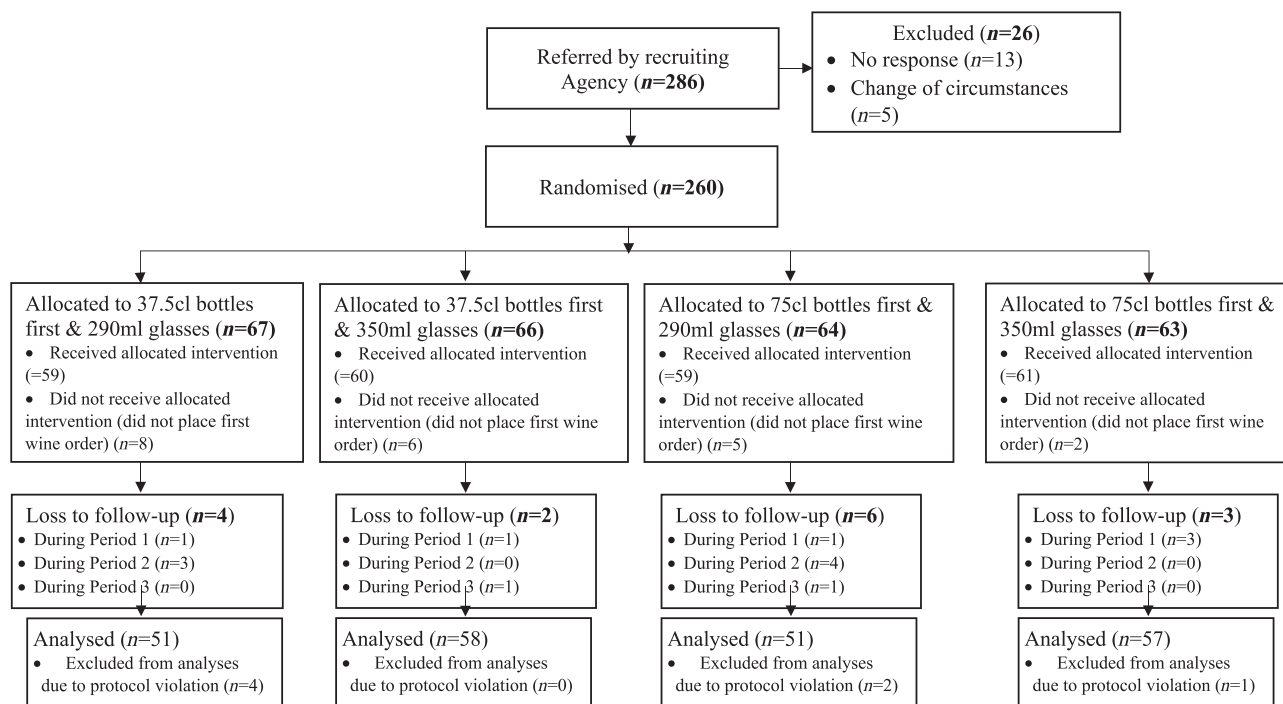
Referred by recruiting Agency (**$n$=286**)

Excluded (**$n$=26**)
• No response ($n$=13)
• Change of circumstances ($n$=5)

Randomised (**$n$=260**)

Allocated to 37.5cl bottles first & 290ml glasses (**$n$=67**)
• Received allocated intervention (=59)
• Did not receive allocated intervention (did not place first wine order) ($n$=8)

Allocated to 37.5cl bottles first & 350ml glasses (**$n$=66**)
• Received allocated intervention (=60)
• Did not receive allocated intervention (did not place first wine order) ($n$=6)

Allocated to 75cl bottles first & 290ml glasses (**$n$=64**)
• Received allocated intervention (=59)
• Did not receive allocated intervention (did not place first wine order) ($n$=5)

Allocated to 75cl bottles first & 350ml glasses (**$n$=63**)
• Received allocated intervention (=61)
• Did not receive allocated intervention (did not place first wine order) ($n$=2)

Loss to follow-up (**$n$=4**)
• During Period 1 ($n$=1)
• During Period 2 ($n$=3)
• During Period 3 ($n$=0)

Loss to follow-up (**$n$=2**)
• During Period 1 ($n$=1)
• During Period 2 ($n$=0)
• During Period 3 ($n$=1)

Loss to follow-up (**$n$=6**)
• During Period 1 ($n$=1)
• During Period 2 ($n$=4)
• During Period 3 ($n$=1)

Loss to follow-up (**$n$=3**)
• During Period 1 ($n$=3)
• During Period 2 ($n$=0)
• During Period 3 ($n$=0)

Analysed ($n$=51)
• Excluded from analyses due to protocol violation ($n$=4)

Analysed ($n$=58)
• Excluded from analyses due to protocol violation ($n$=0)

Analysed ($n$=51)
• Excluded from analyses due to protocol violation ($n$=2)

Analysed ($n$=57)
• Excluded from analyses due to protocol violation ($n$=1)